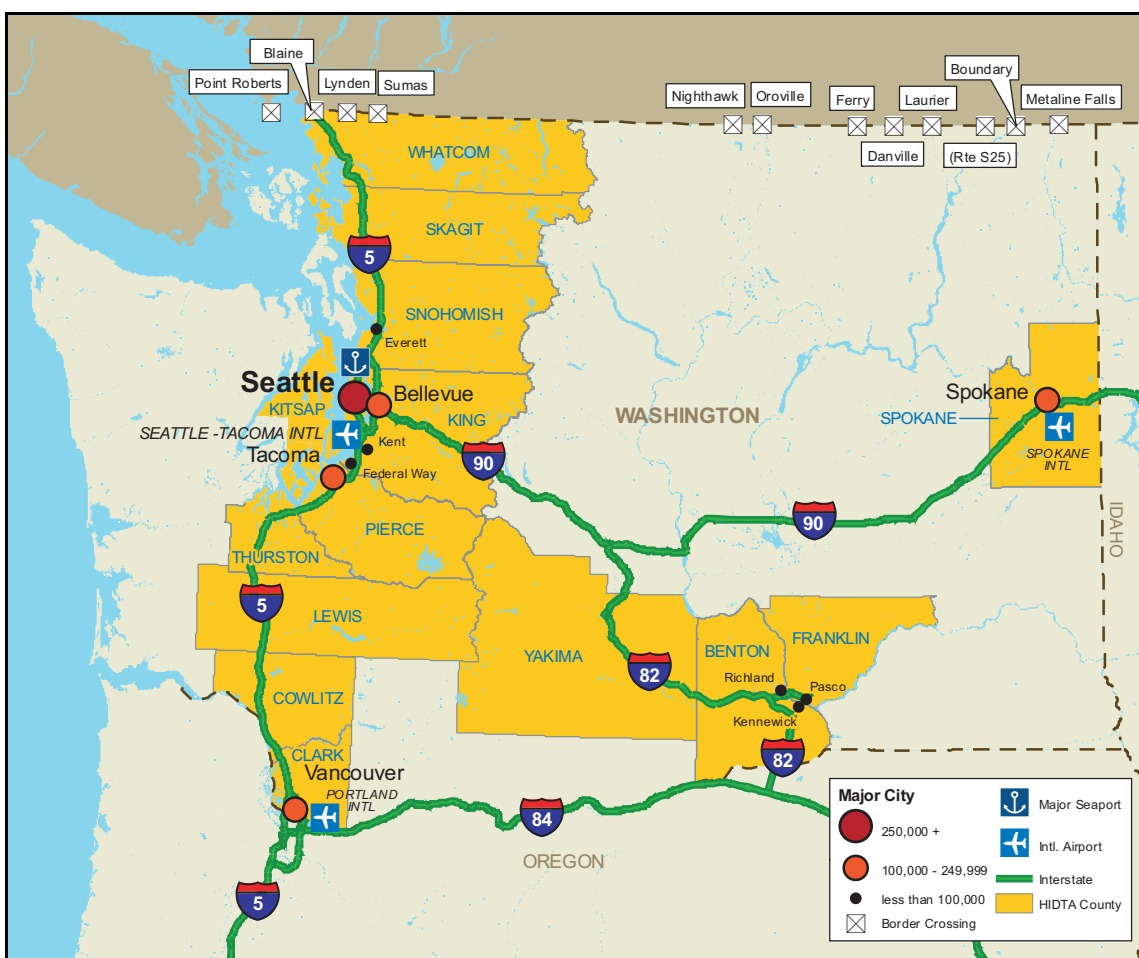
Blaine
Point Roberts
Lynden
Sumas
Nighthawk
Oroville
Ferry
Laurier
Boundary
Metaline Falls
Danville
(Rte S25)

WHATCOM
SKAGIT
5
SNOHOMISH
Everett
Seattle
Bellevue
KITSAP
KING
SEATTLE -TACOMA INTL
Kent
Tacoma
Federal Way
90
WASHINGTON
Spokane
SPOKANE
SPOKANE INTL
90
IDAHO
PIERCE
THURSTON
5
LEWIS
YAKIMA
82
BENTON
FRANKLIN
Richland
Pasco
Kennewick
COWLITZ
CLARK
Vancouver
PORTLAND INTL
82
84
OREGON
5

Major City
250,000 +
100,000 - 249,999
less than 100,000
Border Crossing
Major Seaport
Intl. Airport
Interstate
HIDTA County